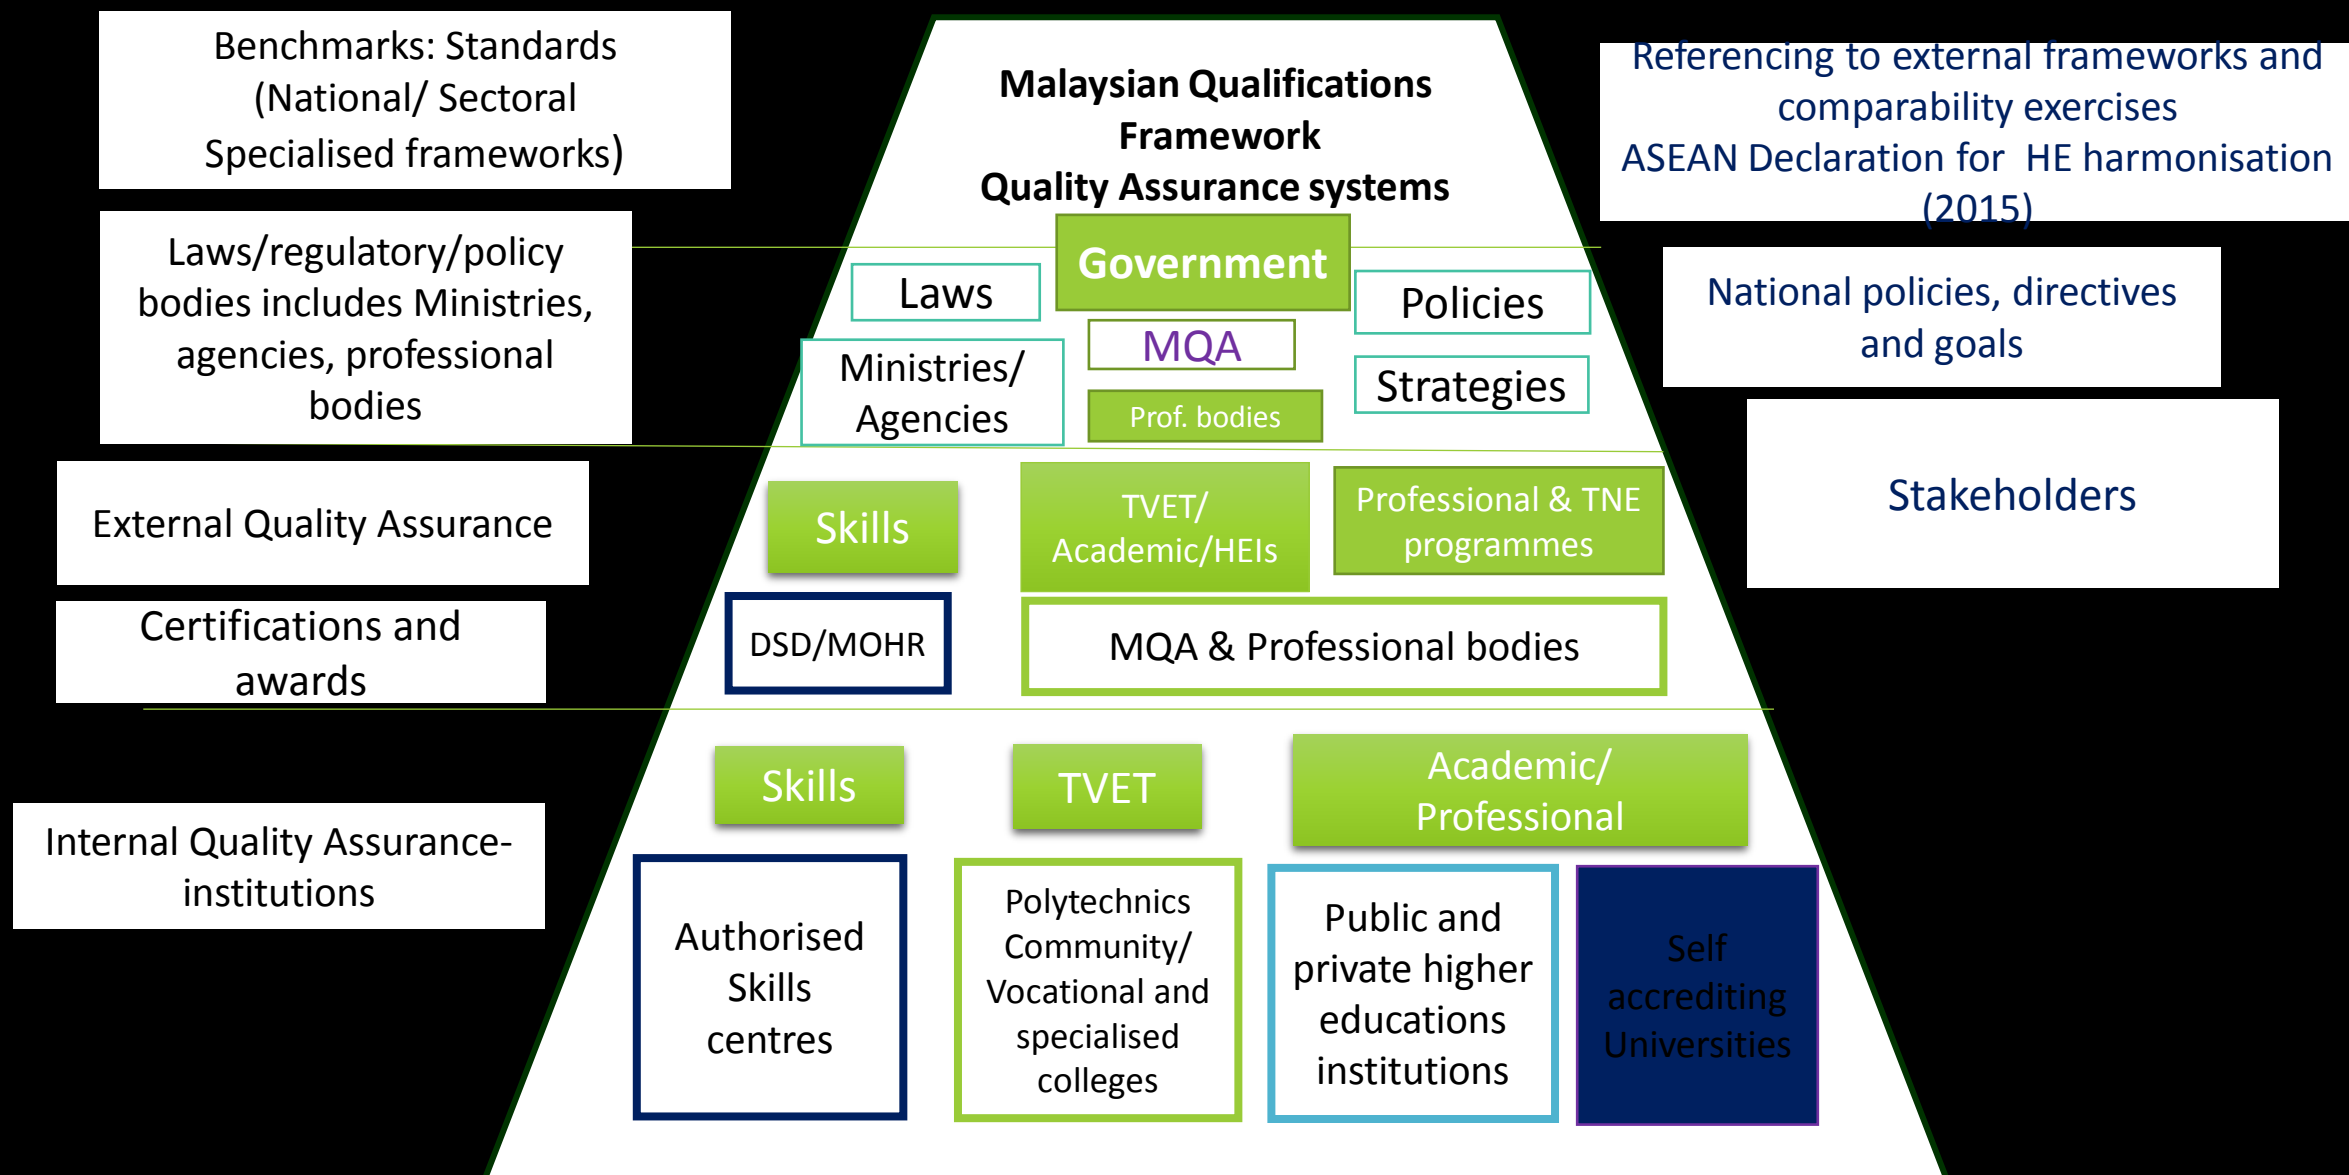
Benchmarks: Standards (National/ Sectoral Specialised frameworks)

Malaysian Qualifications Framework
Quality Assurance systems

Referencing to external frameworks and comparability exercises
ASEAN Declaration for HE harmonisation (2015)

Laws/regulatory/policy bodies includes Ministries, agencies, professional bodies

Government

Laws

Policies

MQA

Ministries/ Agencies

Strategies

Prof. bodies

National policies, directives and goals

Stakeholders

External Quality Assurance

Skills

TVET/ Academic/HEIs

Professional & TNE programmes

Certifications and awards

DSD/MOHR

MQA & Professional bodies

Skills

TVET

Academic/ Professional

Internal Quality Assurance-institutions

Authorised Skills centres

Polytechnics Community/ Vocational and specialised colleges

Public and private higher educations institutions

Self accrediting Universities